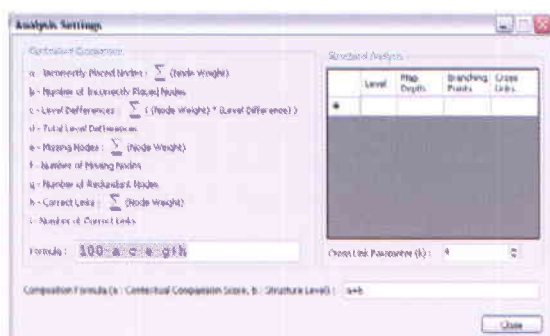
Analysis Settings

Contextual Comparison

a - Incorrectly Placed Nodes : $\sum$ (Node Weight)

b - Number of Incorrectly Placed Nodes

c - Level Differences : $\sum$ ( (Node Weight) * (Level Difference) )

d - Total Level Differences

e - Missing Nodes : $\sum$ (Node Weight)

f - Number of Missing Nodes

g - Number of Redundant Nodes

h - Correct Links : $\sum$ (Node Weight)

i - Number of Correct Links

Formula : 100-a-c-e-g+h

Structural Analysis

| | Level | Map Depth | Branching Points | Cross Links |
|---|---|---|---|---|
| * | | | | |

Cross Link Parameter (k) : 4

Composition Formula (a : Contextual Comparison Score, b : Structure Level) : a+b

Close